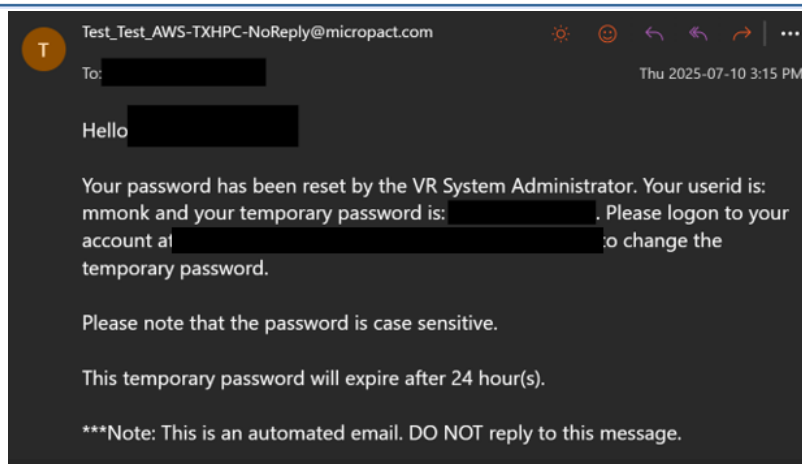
T

Test_Test_AWS-TXHPC-NoReply@micropact.com

To: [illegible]

Thu 2025-07-10 3:15 PM

Hello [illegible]

Your password has been reset by the VR System Administrator. Your userid is: mmonk and your temporary password is: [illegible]. Please logon to your account at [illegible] to change the temporary password.

Please note that the password is case sensitive.

This temporary password will expire after 24 hour(s).

***Note: This is an automated email. DO NOT reply to this message.